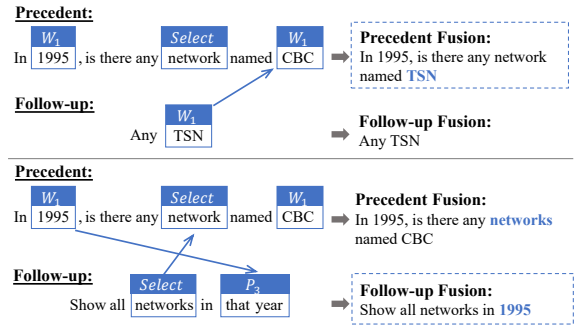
Precedent:

$W_1$ Select $W_1$

In 1995 , is there any network named CBC

Precedent Fusion:
In 1995, is there any network named TSN

Follow-up:

$W_1$

Any TSN

Follow-up Fusion:
Any TSN

Precedent:

$W_1$ Select $W_1$

In 1995 , is there any network named CBC

Precedent Fusion:
In 1995, is there any networks named CBC

Follow-up:

Select $P_3$

Show all networks in that year

Follow-up Fusion:
Show all networks in 1995